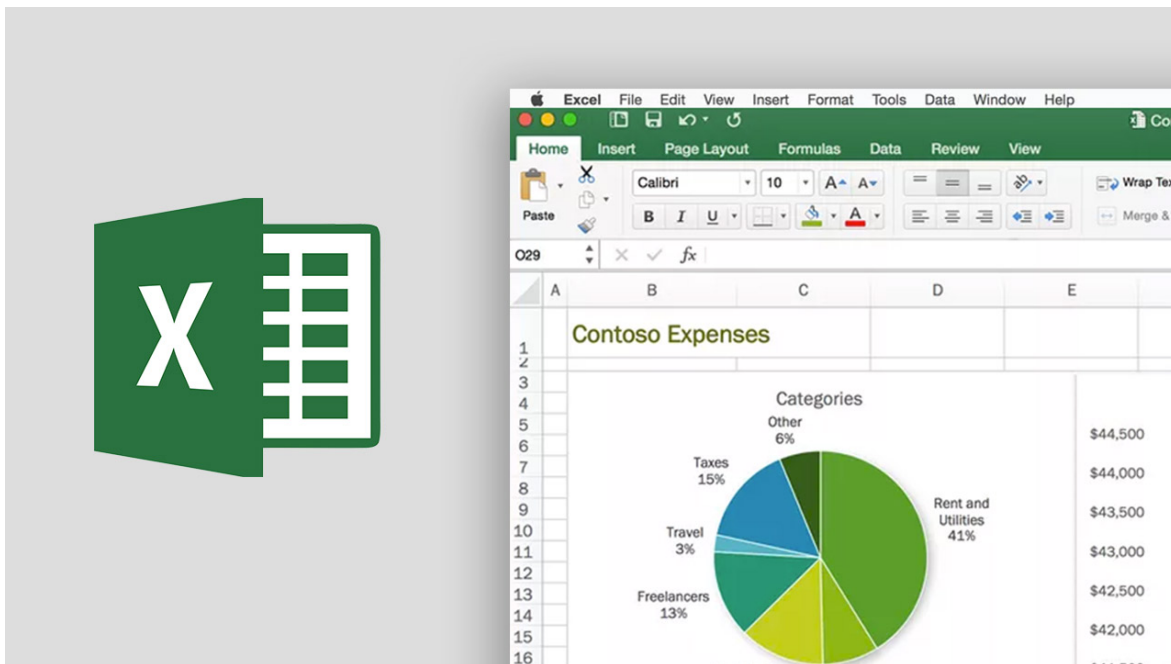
X

Excel File Edit View Insert Format Tools Data Window Help

Co

Home Insert Page Layout Formulas Data Review View

Paste

Calibri 10

B I U

Wrap Tex

Merge &

O29

$fx$

| | A | B | C | D | E |
|---|---|---|---|---|---|
| 1 | | Contoso Expenses | | | |
| 2 | | | | | |
| 3 | | | | | |

Categories

Other
6%

Taxes
15%

Rent and Utilities
41%

Travel
3%

Freelancers
13%

$44,500
$44,000
$43,500
$43,000
$42,500
$42,000

4
5
6
7
8
9
10
11
12
13
14
15
16